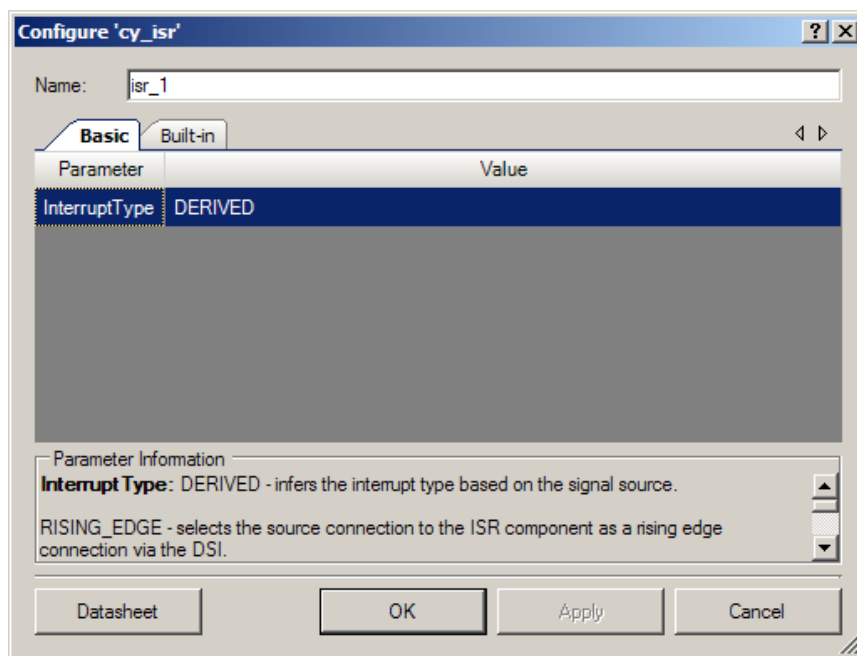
Configure 'cy_isr'
? X

Name: isr_1

Basic Built-in

| Parameter | Value |
|---|---|
| InterruptType | DERIVED |

Parameter Information

**InterruptType:** DERIVED - infers the interrupt type based on the signal source.

RISING_EDGE - selects the source connection to the ISR component as a rising edge connection via the DSI.

Datasheet OK Apply Cancel